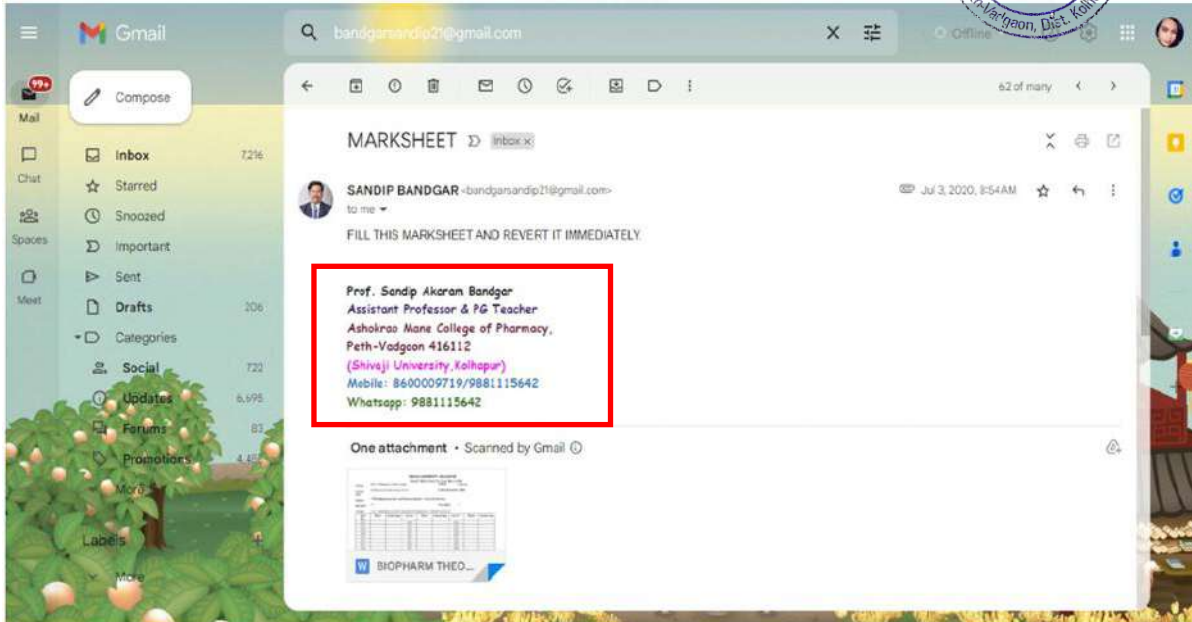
Gmail

bandgarsandip21@gmail.com

Offline

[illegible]-Vadgaon, Dist. Kol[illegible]

99+

Mail

Chat

Spaces

Meet

Compose

Inbox 7,216

Starred

Snoozed

Important

Sent

Drafts 206

Categories

Social 722

Updates 6,695

Forums 83

Promotions 4,48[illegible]

More

Labels

More

62 of many

MARKSHEET Inbox ×

SANDIP BANDGAR <bandgarsandip21@gmail.com>

to me

Jul 3, 2020, 8:54 AM

FILL THIS MARKSHEET AND REVERT IT IMMEDIATELY.

Prof. Sandip Akaram Bandgar
Assistant Professor & PG Teacher
Ashokrao Mane College of Pharmacy,
Peth-Vadgaon 416112
(Shivaji University,Kolhapur)
Mobile: 8600009719/9881115642
Whatsapp: 9881115642

One attachment • Scanned by Gmail

BIOPHARM THEO...